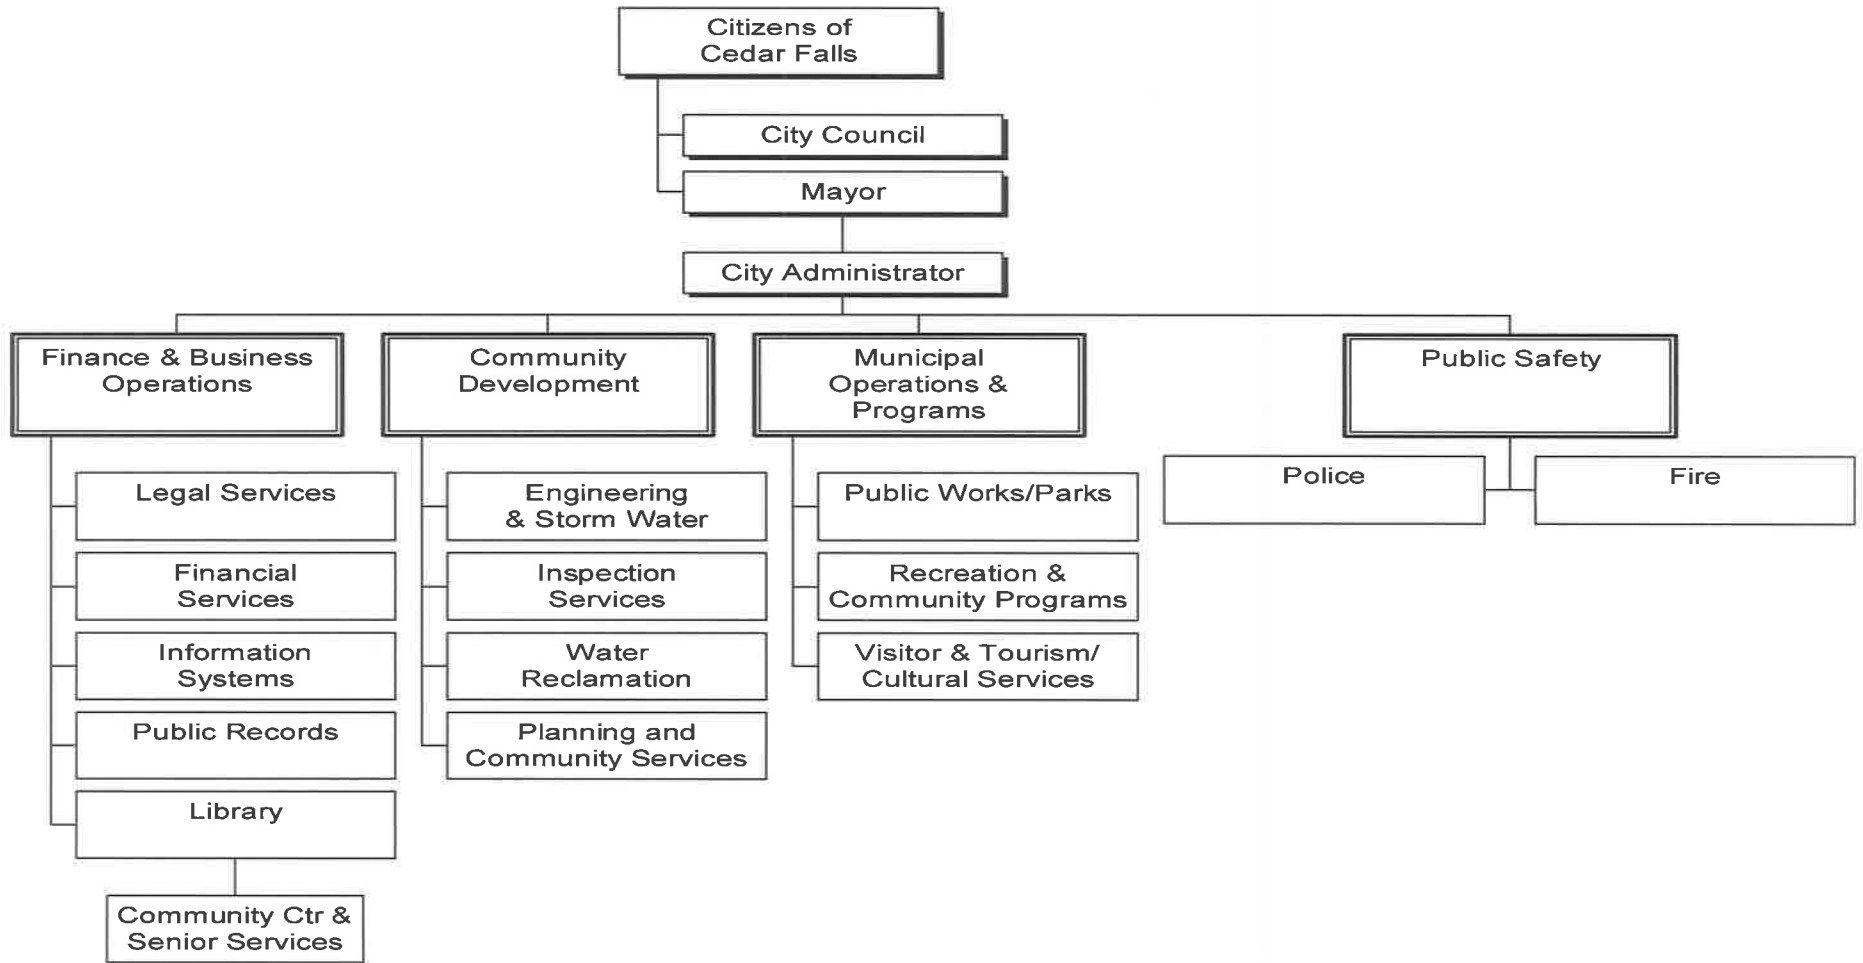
Citizens of Cedar Falls

City Council

Mayor

City Administrator

Finance & Business Operations

Legal Services

Financial Services

Information Systems

Public Records

Library

Community Ctr & Senior Services

Community Development

Engineering & Storm Water

Inspection Services

Water Reclamation

Planning and Community Services

Municipal Operations & Programs

Public Works/Parks

Recreation & Community Programs

Visitor & Tourism/ Cultural Services

Public Safety

Police

Fire